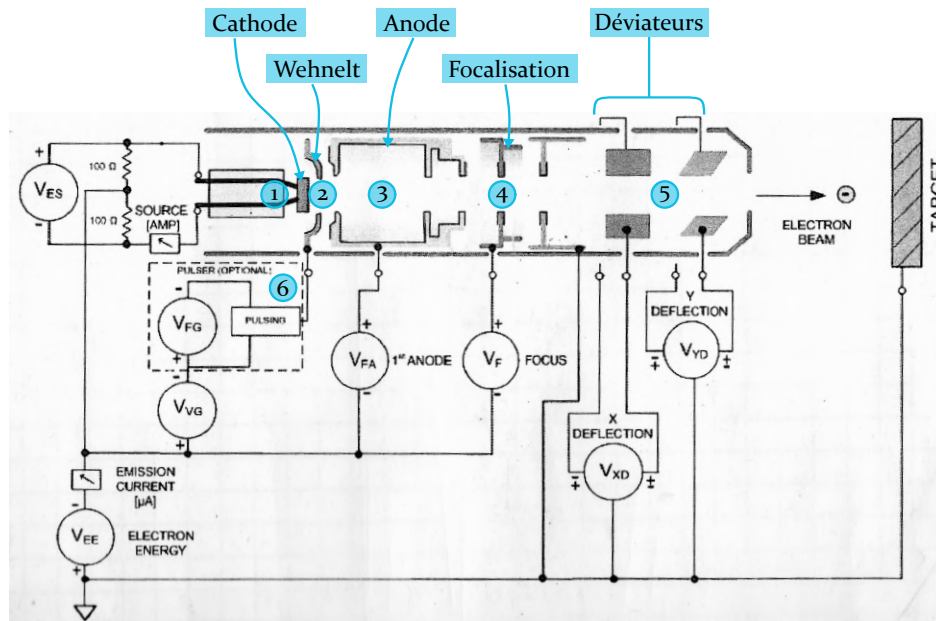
Cathode
Wehnelt
Anode
Focalisation
Déviateurs

1
2
3
4
5
6

$V_{ES}$
100 Ω
100 Ω
SOURCE
[AMP]

ELECTRON BEAM
TARGET

PULSER (OPTIONAL)
$V_{FG}$
PULSING
$V_{VG}$

$V_{FA}$
1st ANODE
$V_F$
FOCUS

Y
DEFLECTION
$V_{YD}$

X
DEFLECTION
$V_{XD}$

EMISSION
CURRENT
[μA]

$V_{EE}$
ELECTRON
ENERGY